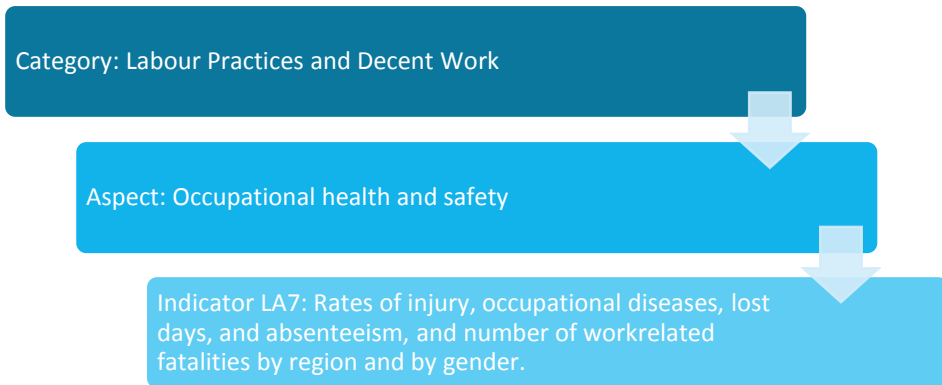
Category: Labour Practices and Decent Work

Aspect: Occupational health and safety

Indicator LA7: Rates of injury, occupational diseases, lost days, and absenteeism, and number of workrelated fatalities by region and by gender.